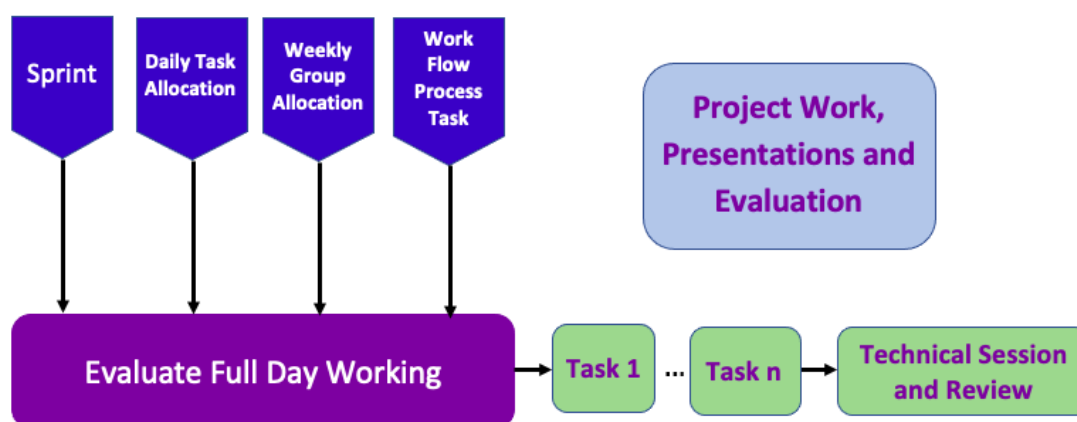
Sprint

Daily Task Allocation

Weekly Group Allocation

Work Flow Process Task

Project Work, Presentations and Evaluation

Evaluate Full Day Working

Task 1

...

Task n

Technical Session and Review